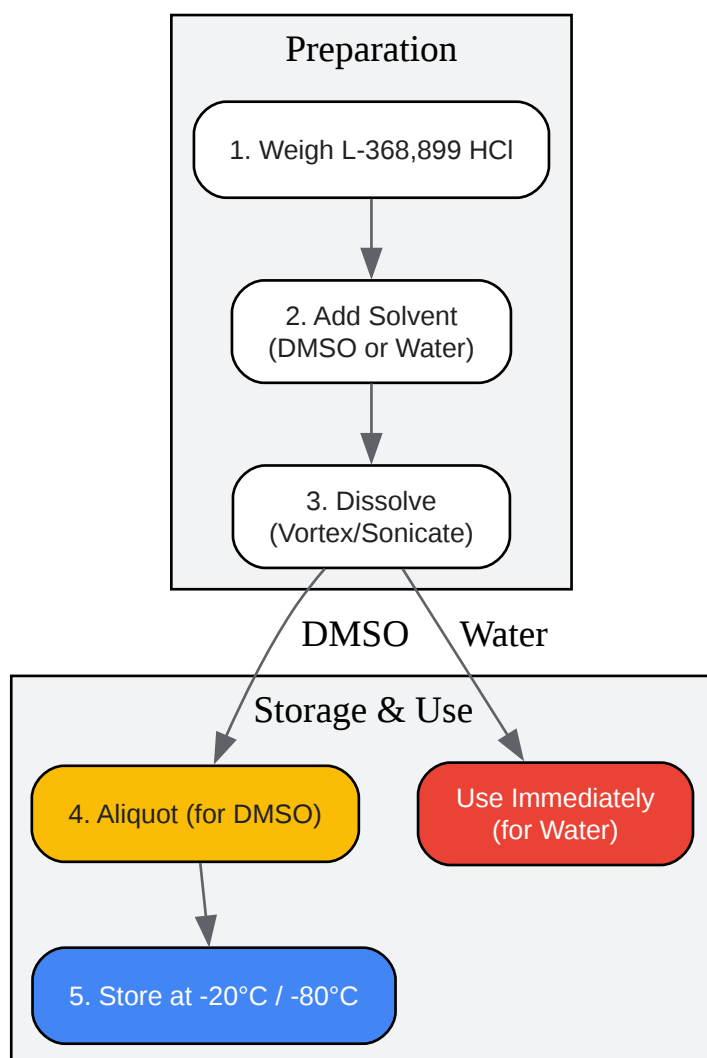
Preparation

1. Weigh L-368,899 HCl

2. Add Solvent
(DMSO or Water)

3. Dissolve
(Vortex/Sonicate)

DMSO

Water

Storage & Use

4. Aliquot (for DMSO)

Use Immediately
(for Water)

5. Store at -20°C / -80°C